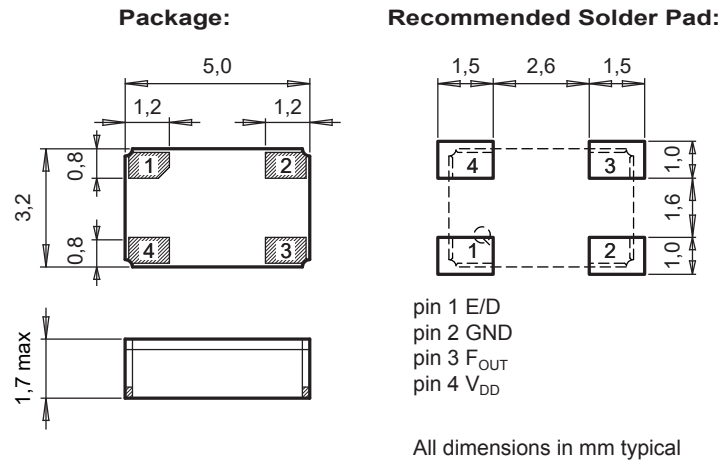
Package:

Recommended Solder Pad:

5,0

1,2

1,2

0,8

3,2

0,8

1

2

4

3

1,7 max

1,5

2,6

1,5

4

3

1

2

1,0

1,6

1,0

pin 1 E/D
pin 2 GND
pin 3 $F_{OUT}$
pin 4 $V_{DD}$

All dimensions in mm typical